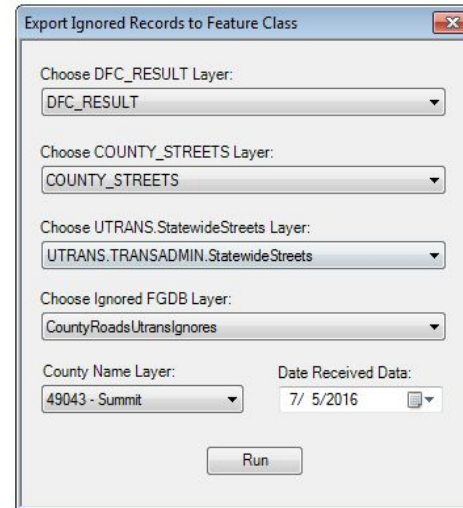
Export Ignored Records to Feature Class

Choose DFC_RESULT Layer:

DFC_RESULT

Choose COUNTY_STREETS Layer:

COUNTY_STREETS

Choose UTRANS.StatewideStreets Layer:

UTRANS.TRANSADMIN.StatewideStreets

Choose Ignored FGDB Layer:

CountyRoadsUtransIgnores

County Name Layer:

49043 - Summit

Date Received Data:

7/ 5/2016

Run